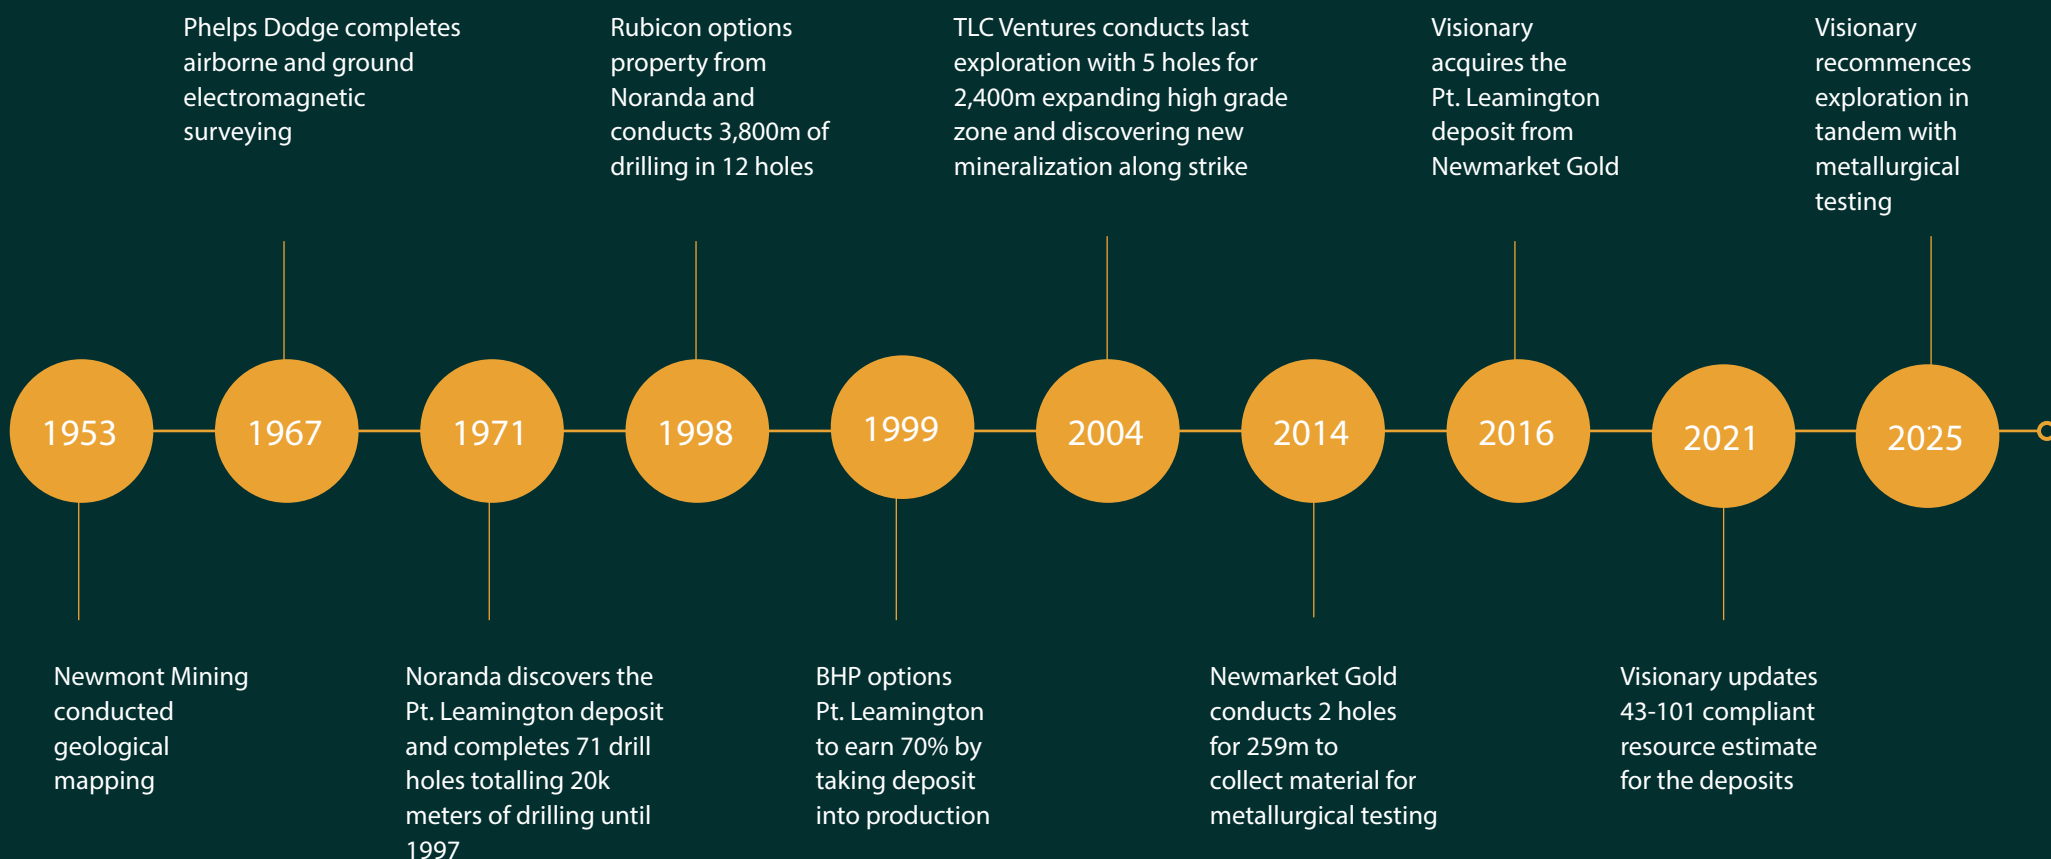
1953

Newmont Mining conducted geological mapping

1967

Phelps Dodge completes airborne and ground electromagnetic surveying

1971

Noranda discovers the Pt. Leamington deposit and completes 71 drill holes totalling 20k meters of drilling until 1997

1998

Rubicon options property from Noranda and conducts 3,800m of drilling in 12 holes

1999

BHP options Pt. Leamington to earn 70% by taking deposit into production

2004

TLC Ventures conducts last exploration with 5 holes for 2,400m expanding high grade zone and discovering new mineralization along strike

2014

Newmarket Gold conducts 2 holes for 259m to collect material for metallurgical testing

2016

Visionary acquires the Pt. Leamington deposit from Newmarket Gold

2021

Visionary updates 43-101 compliant resource estimate for the deposits

2025

Visionary recommences exploration in tandem with metallurgical testing